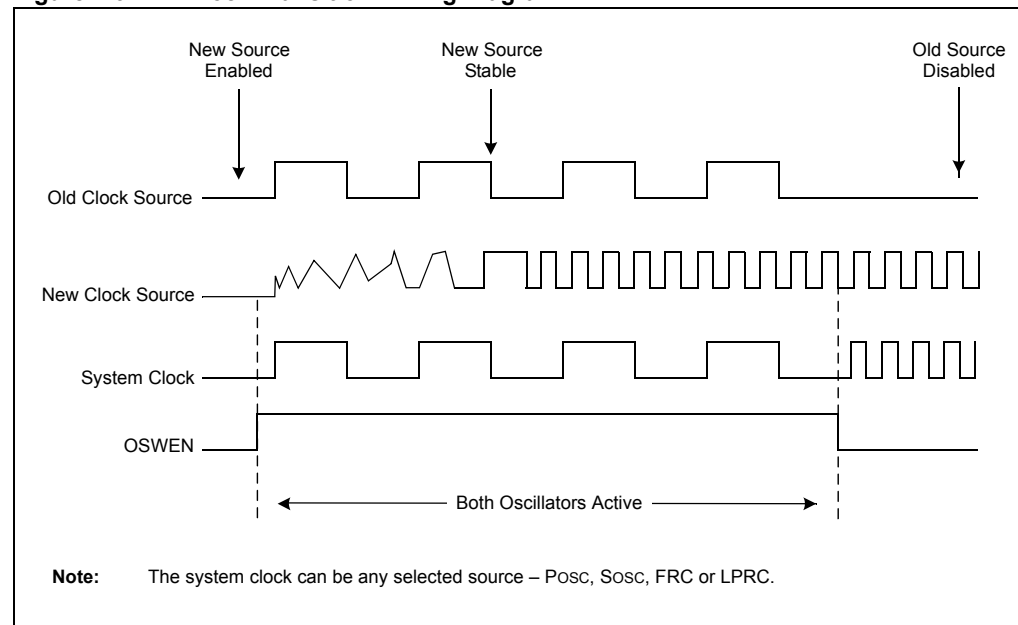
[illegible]

New Source Enabled

New Source Stable

Old Source Disabled

Old Clock Source

New Clock Source

System Clock

OSWEN

Both Oscillators Active

**Note:** The system clock can be any selected source – POSC, SOSC, FRC or LPRC.